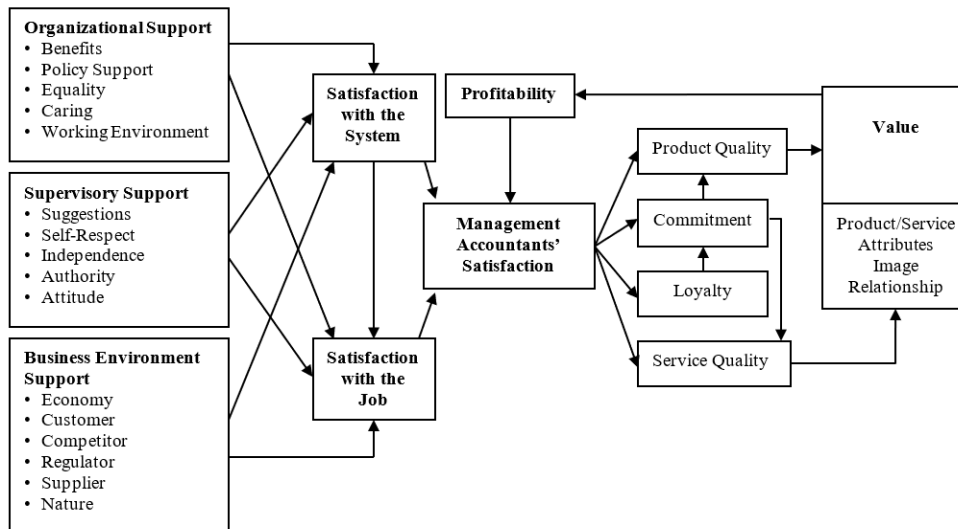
Organizational Support
• Benefits
• Policy Support
• Equality
• Caring
• Working Environment

Supervisory Support
• Suggestions
• Self-Respect
• Independence
• Authority
• Attitude

Business Environment Support
• Economy
• Customer
• Competitor
• Regulator
• Supplier
• Nature

Satisfaction with the System

Satisfaction with the Job

Profitability

Management Accountants' Satisfaction

Product Quality

Commitment

Loyalty

Service Quality

Value

Product/Service Attributes Image Relationship